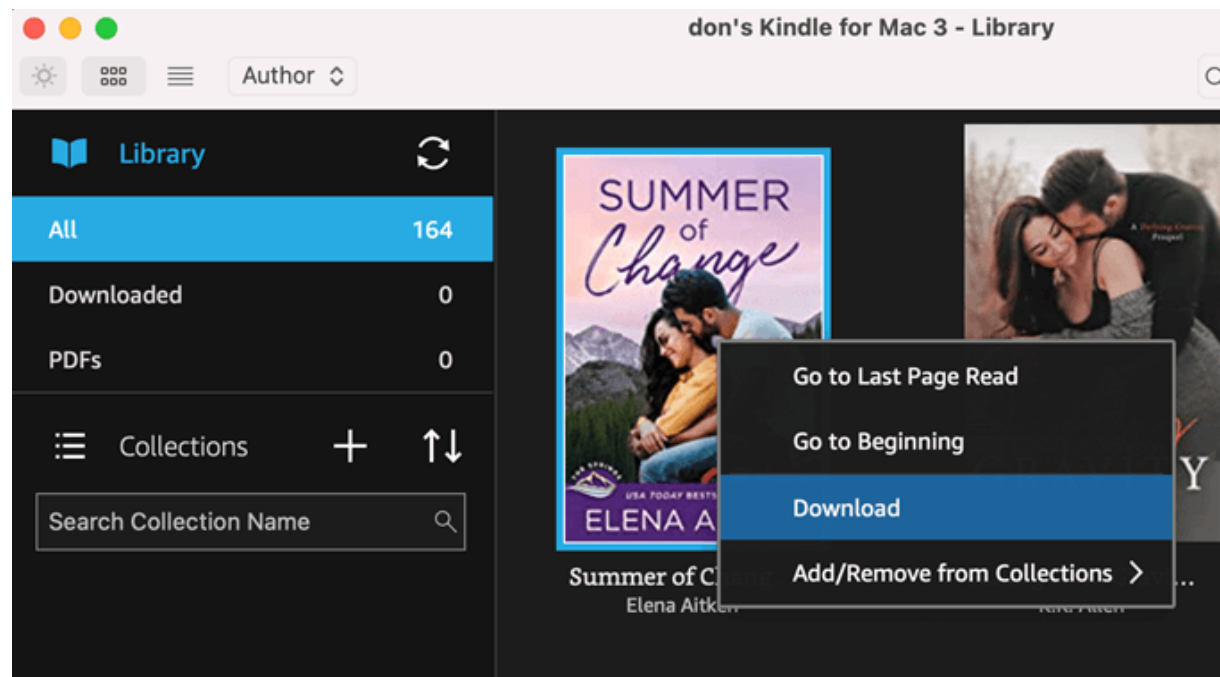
don's Kindle for Mac 3 - Library

Author

Library

All 164

Downloaded 0

PDFs 0

Collections

Search Collection Name

SUMMER of Change

USA TODAY BESTS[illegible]

ELENA A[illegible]

Summer of C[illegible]

Elena Aitken

Go to Last Page Read

Go to Beginning

Download

Add/Remove from Collections

Y

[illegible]...